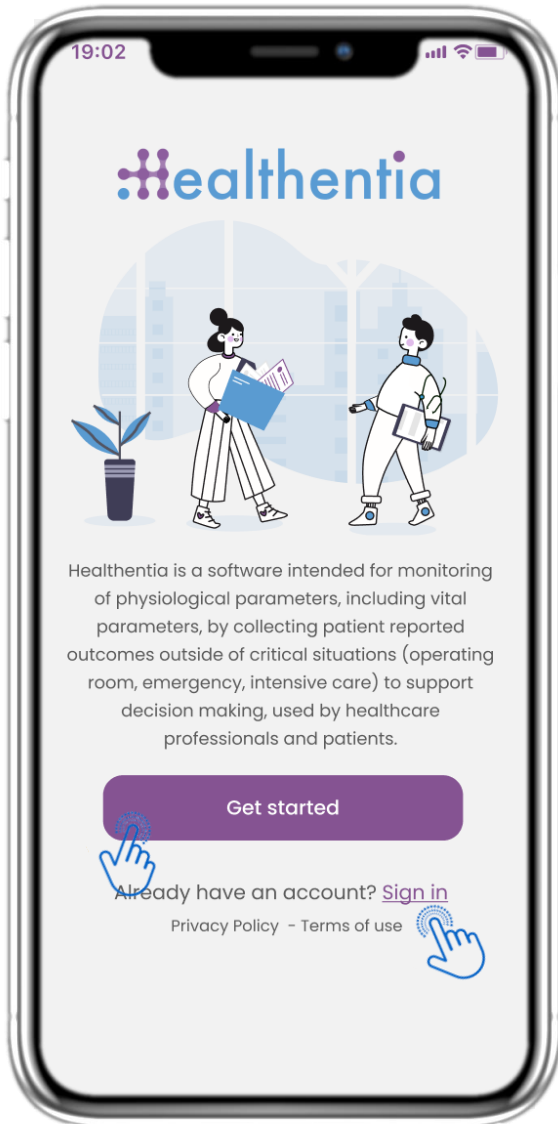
19:02

Healthentia

Healthentia is a software intended for monitoring of physiological parameters, including vital parameters, by collecting patient reported outcomes outside of critical situations (operating room, emergency, intensive care) to support decision making, used by healthcare professionals and patients.

Get started

Already have an account? Sign in

Privacy Policy - Terms of use